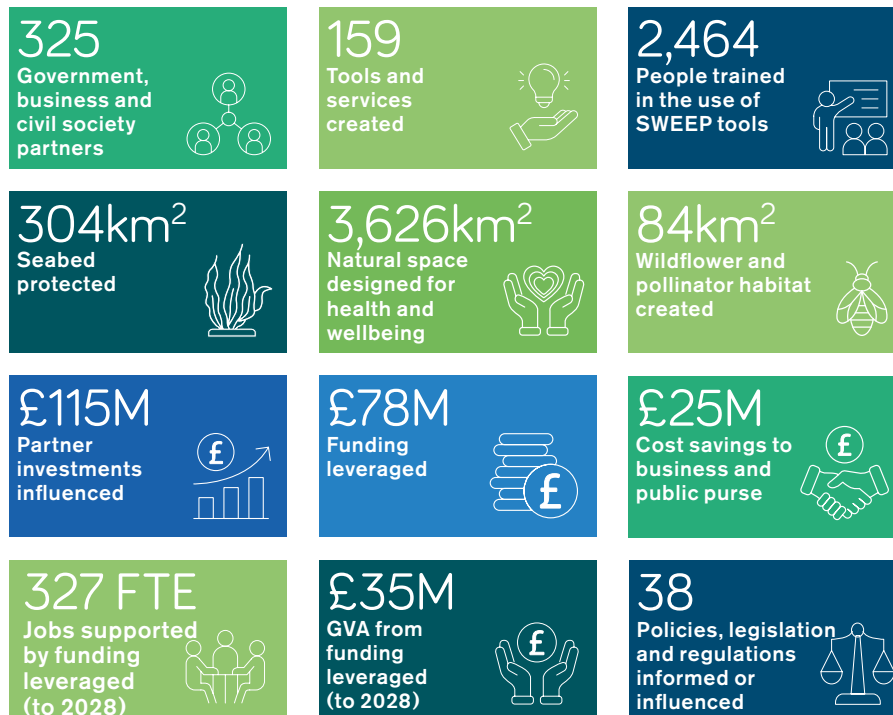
325
Government, business and civil society partners

159
Tools and services created

2,464
People trained in the use of SWEEP tools

304km$^2$
Seabed protected

3,626km$^2$
Natural space designed for health and wellbeing

84km$^2$
Wildflower and pollinator habitat created

£115M
Partner investments influenced

£

£78M
Funding leveraged

£

£25M
Cost savings to business and public purse

£

327 FTE
Jobs supported by funding leveraged (to 2028)

£35M
GVA from funding leveraged (to 2028)

£

38
Policies, legislation and regulations informed or influenced